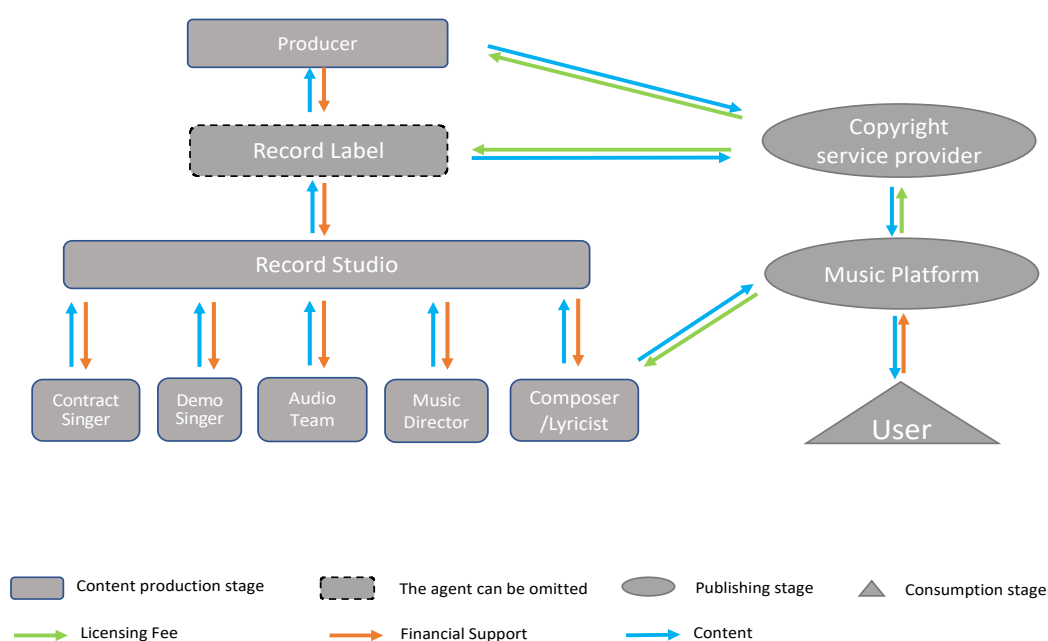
Producer

Record Label

Record Studio

Contract Singer

Demo Singer

Audio Team

Music Director

Composer /Lyricist

Copyright service provider

Music Platform

User

Content production stage

The agent can be omitted

Publishing stage

Consumption stage

Licensing Fee

Financial Support

Content